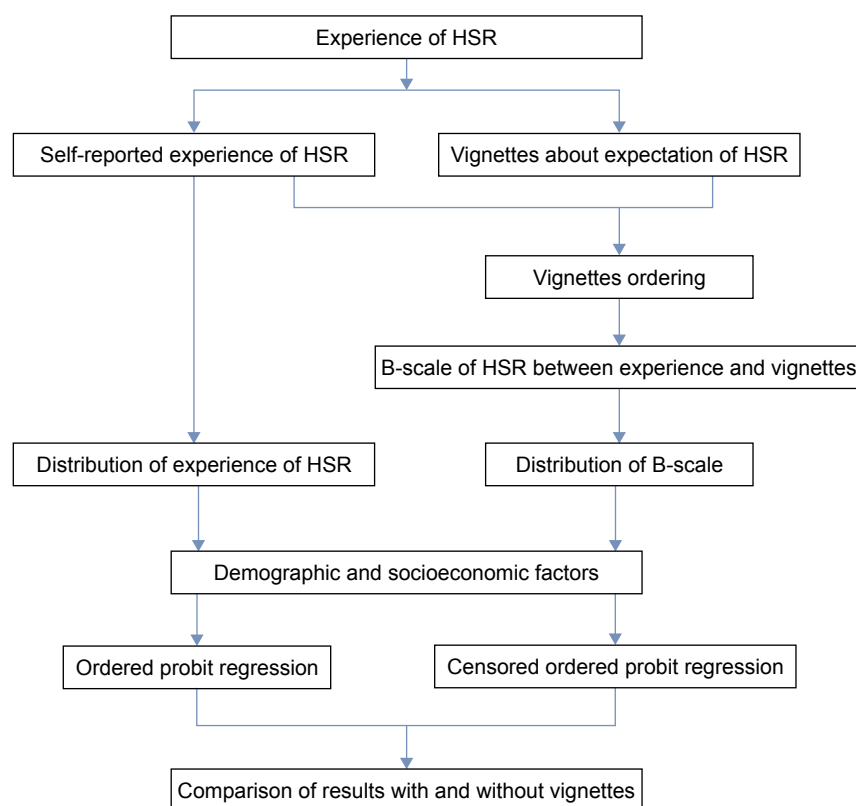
Experience of HSR

Self-reported experience of HSR

Vignettes about expectation of HSR

Vignettes ordering

B-scale of HSR between experience and vignettes

Distribution of experience of HSR

Distribution of B-scale

Demographic and socioeconomic factors

Ordered probit regression

Censored ordered probit regression

Comparison of results with and without vignettes